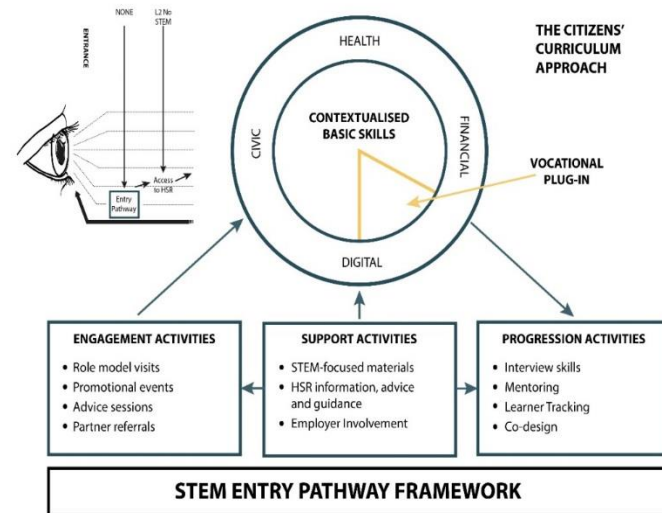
ENTRANCE

NONE

L2 No STEM

Entry Pathway

Access to HSR

THE CITIZENS' CURRICULUM APPROACH

HEALTH

CIVIC

FINANCIAL

DIGITAL

CONTEXTUALISED BASIC SKILLS

VOCATIONAL PLUG-IN

ENGAGEMENT ACTIVITIES
• Role model visits
• Promotional events
• Advice sessions
• Partner referrals

SUPPORT ACTIVITIES
• STEM-focused materials
• HSR information, advice and guidance
• Employer Involvement

PROGRESSION ACTIVITIES
• Interview skills
• Mentoring
• Learner Tracking
• Co-design

STEM ENTRY PATHWAY FRAMEWORK